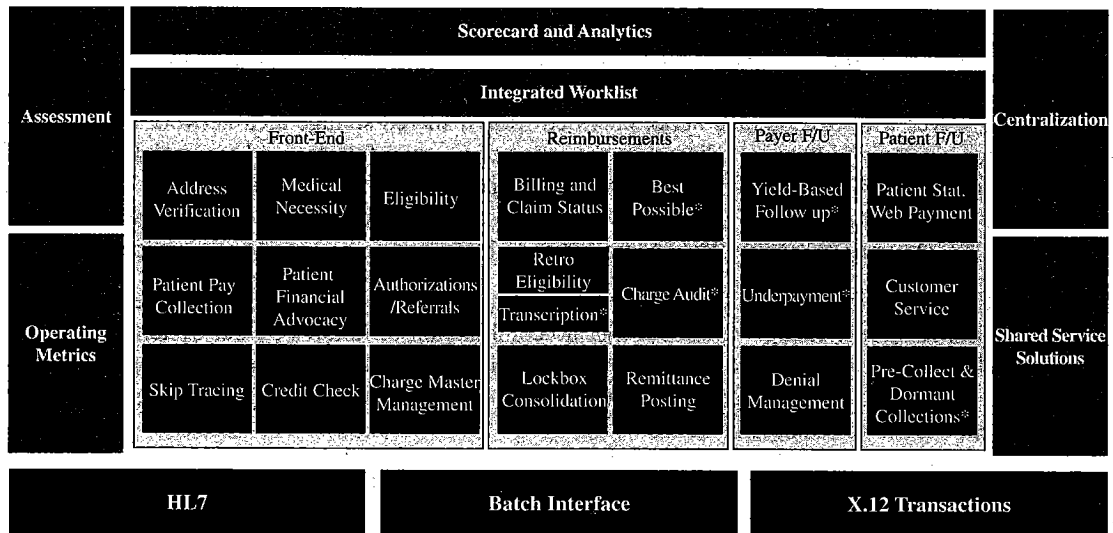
Scorecard and Analytics

Integrated Worklist

Assessment

Operating Metrics

Centralization

Shared Service Solutions

Front-End

Address Verification

Medical Necessity

Eligibility

Patient Pay Collection

Patient Financial Advocacy

Authorizations /Referrals

Skip Tracing

Credit Check

Charge Master Management

Reimbursements

Billing and Claim Status

Best Possible*

Retro Eligibility

Transcription*

Charge Audit*

Lockbox Consolidation

Remittance Posting

Payer F/U

Yield-Based Follow up*

Underpayment*

Denial Management

Patient F/U

Patient Stat. Web Payment

Customer Service

Pre-Collect & Dormant Collections*

HL7

Batch Interface

X.12 Transactions